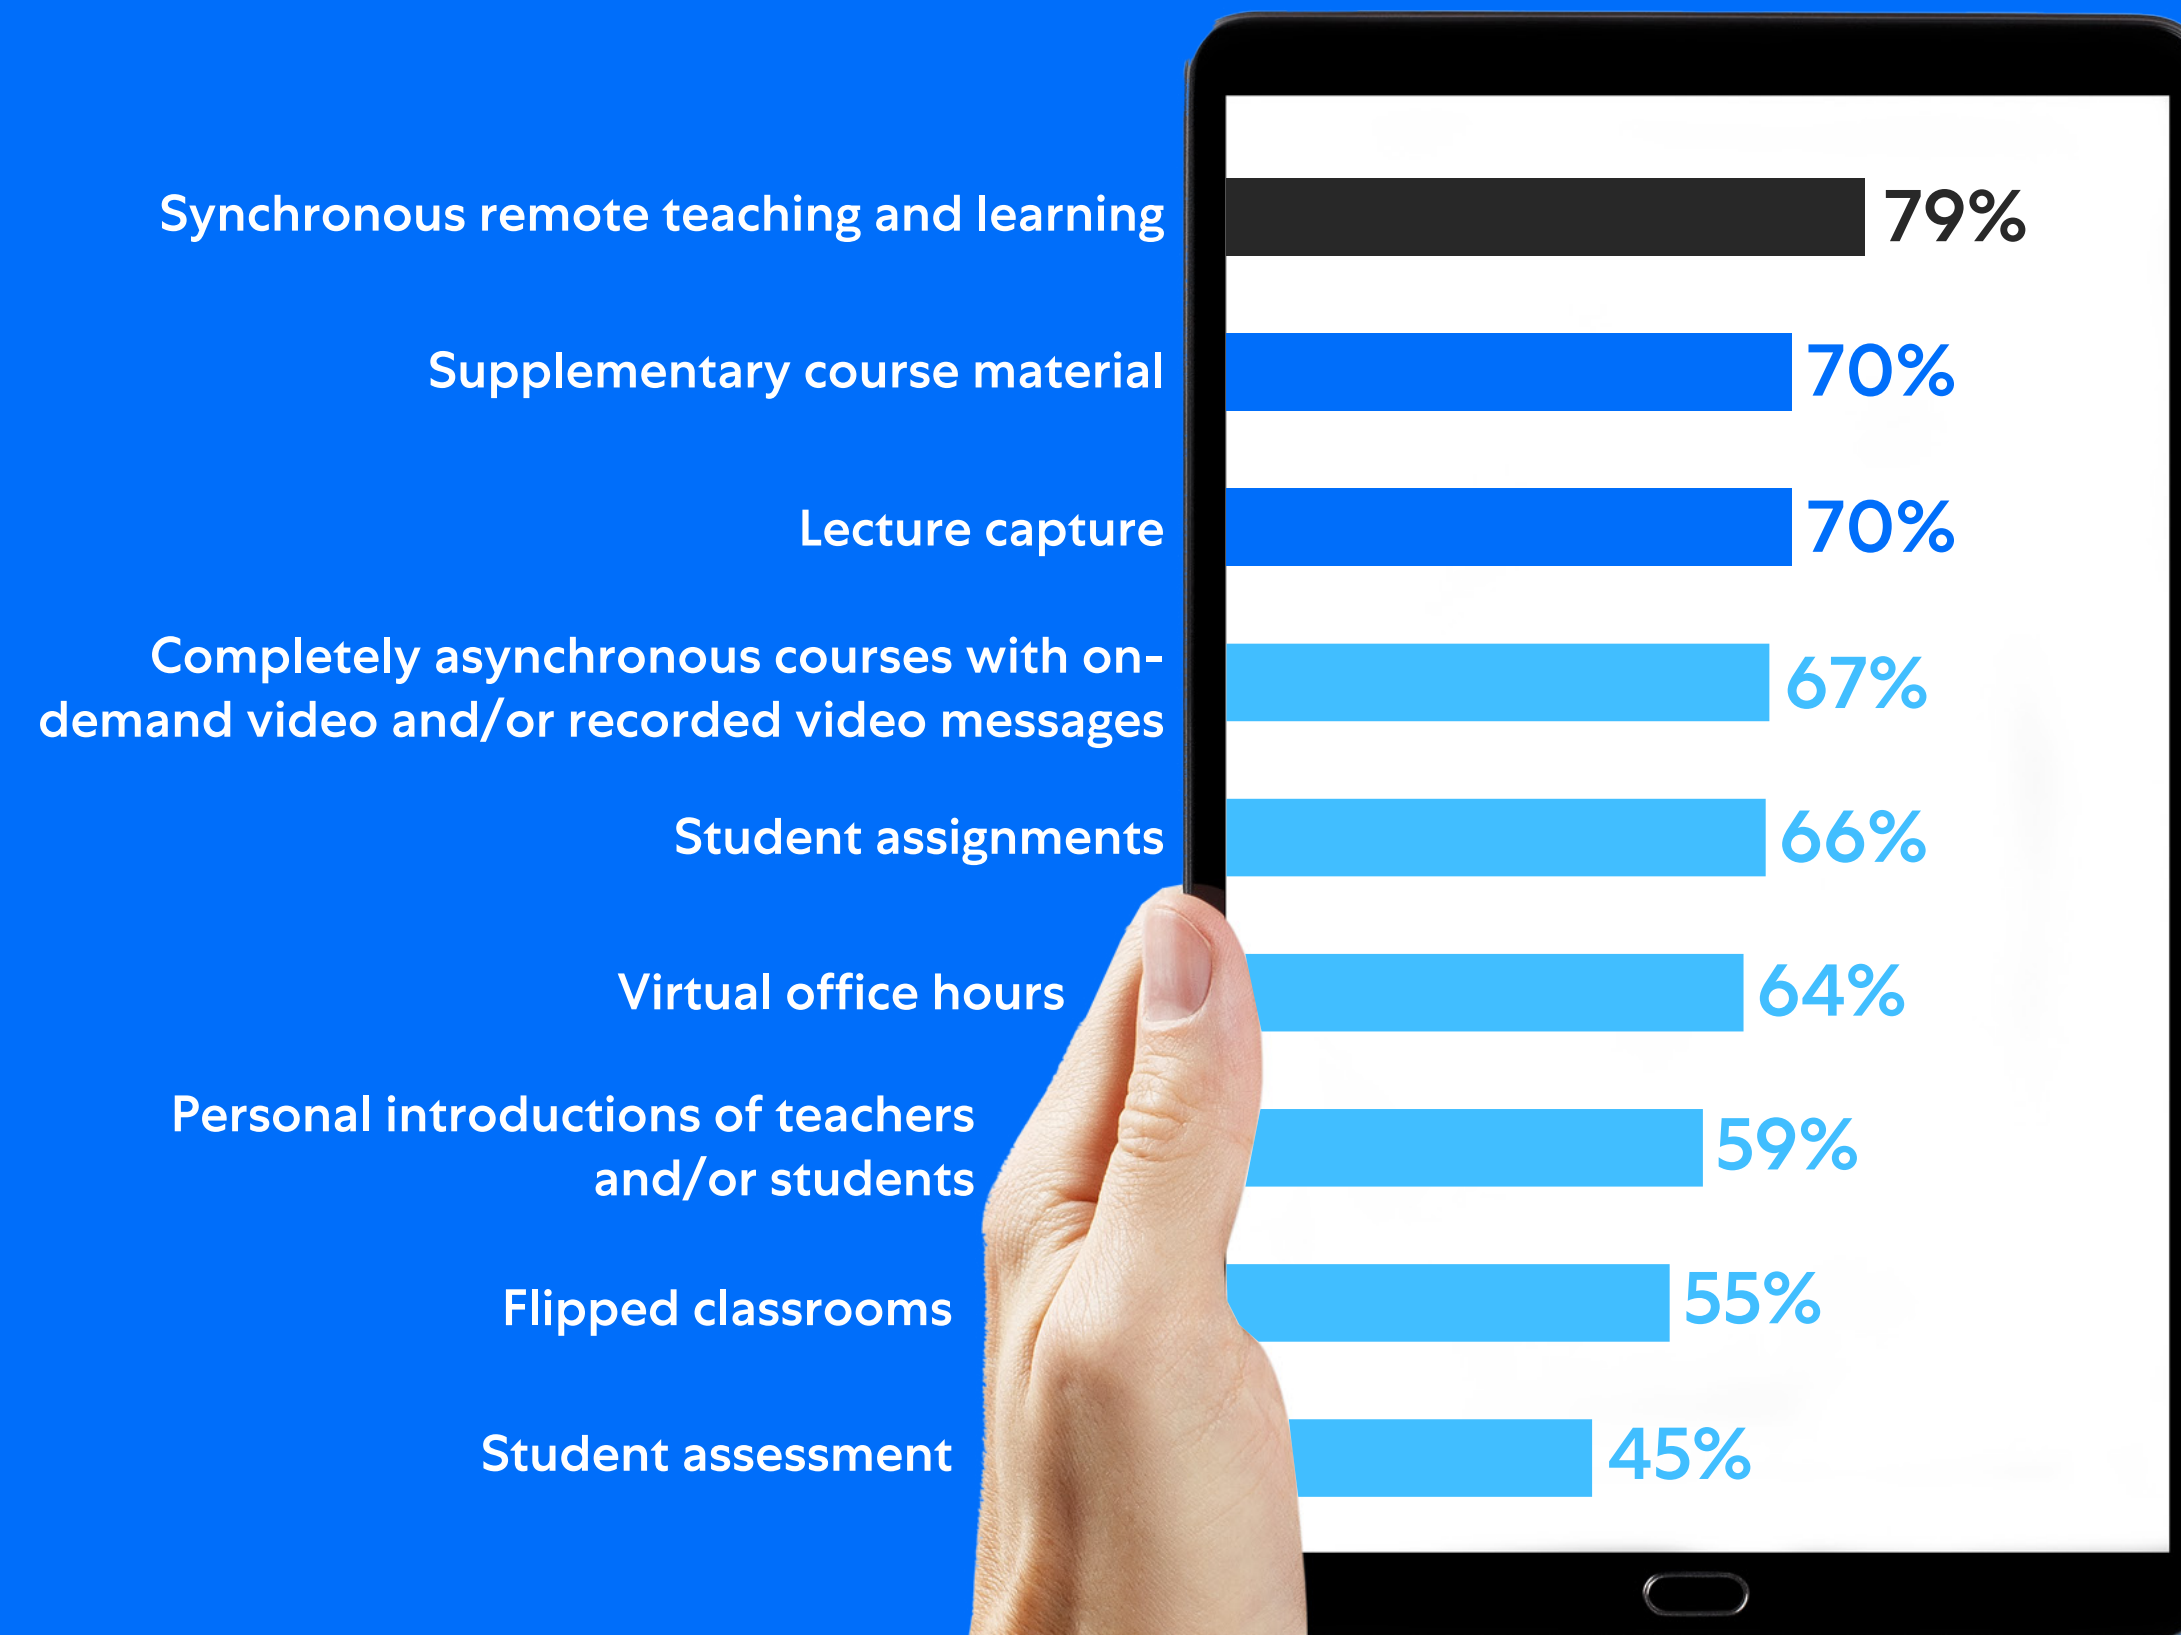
Synchronous remote teaching and learning
79%

Supplementary course material
70%

Lecture capture
70%

Completely asynchronous courses with on-demand video and/or recorded video messages
67%

Student assignments
66%

Virtual office hours
64%

Personal introductions of teachers and/or students
59%

Flipped classrooms
55%

Student assessment
45%